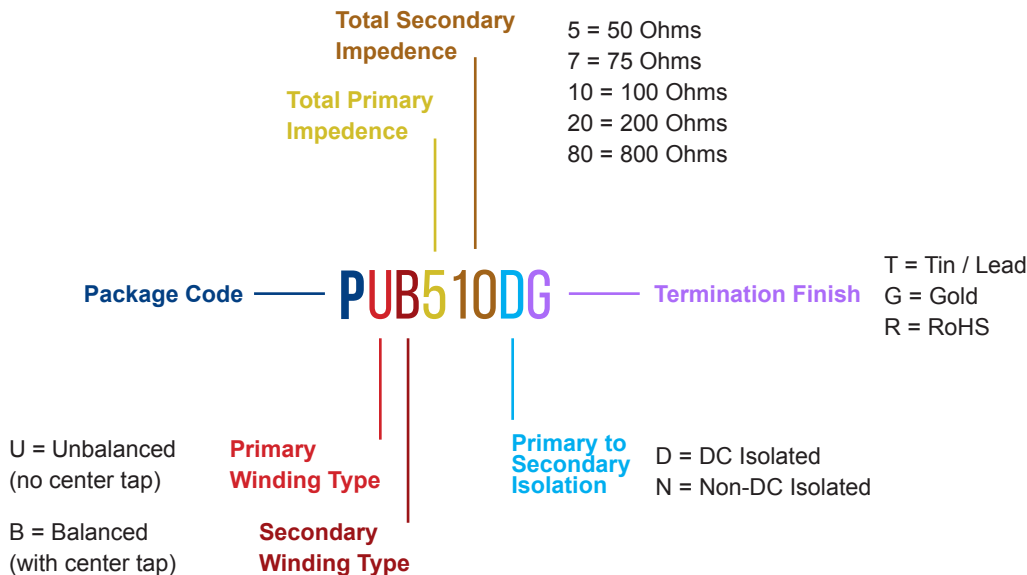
Total Secondary Impedence

5 = 50 Ohms
7 = 75 Ohms
10 = 100 Ohms
20 = 200 Ohms
80 = 800 Ohms

Total Primary Impedence

Package Code

PUB510DG

Termination Finish

T = Tin / Lead
G = Gold
R = RoHS

U = Unbalanced (no center tap)

B = Balanced (with center tap)

Primary Winding Type

Secondary Winding Type

Primary to Secondary Isolation

D = DC Isolated
N = Non-DC Isolated